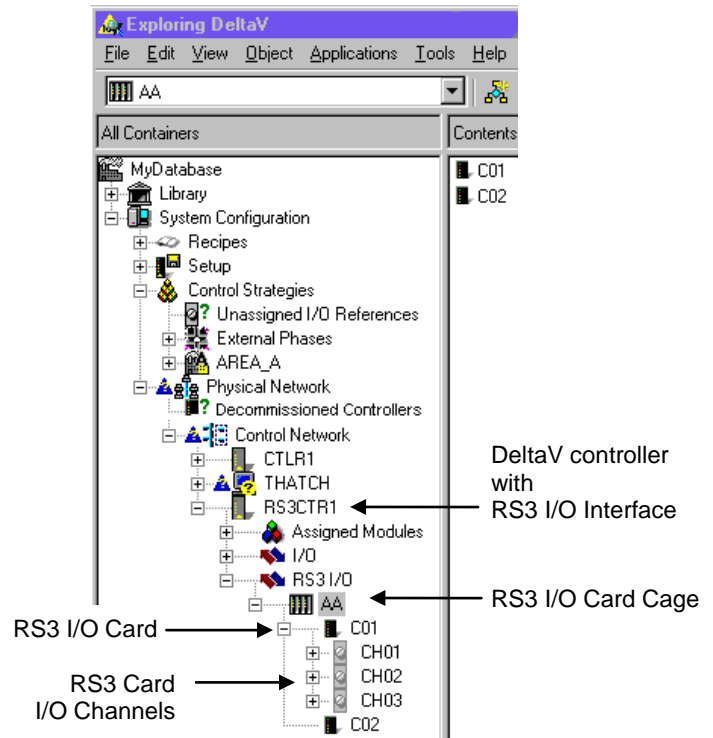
Exploring DeltaV

File Edit View Object Applications Tools Help

AA

All Containers

Contents

C01
C02

MyDatabase
Library
System Configuration
Recipes
Setup
Control Strategies
Unassigned I/O References
External Phases
AREA_A
Physical Network
Decommissioned Controllers
Control Network
CTLR1
THATCH
RS3CTR1
Assigned Modules
I/O
RS3 I/O
AA
C01
CH01
CH02
CH03
C02

DeltaV controller with RS3 I/O Interface

RS3 I/O Card Cage

RS3 I/O Card

RS3 Card I/O Channels